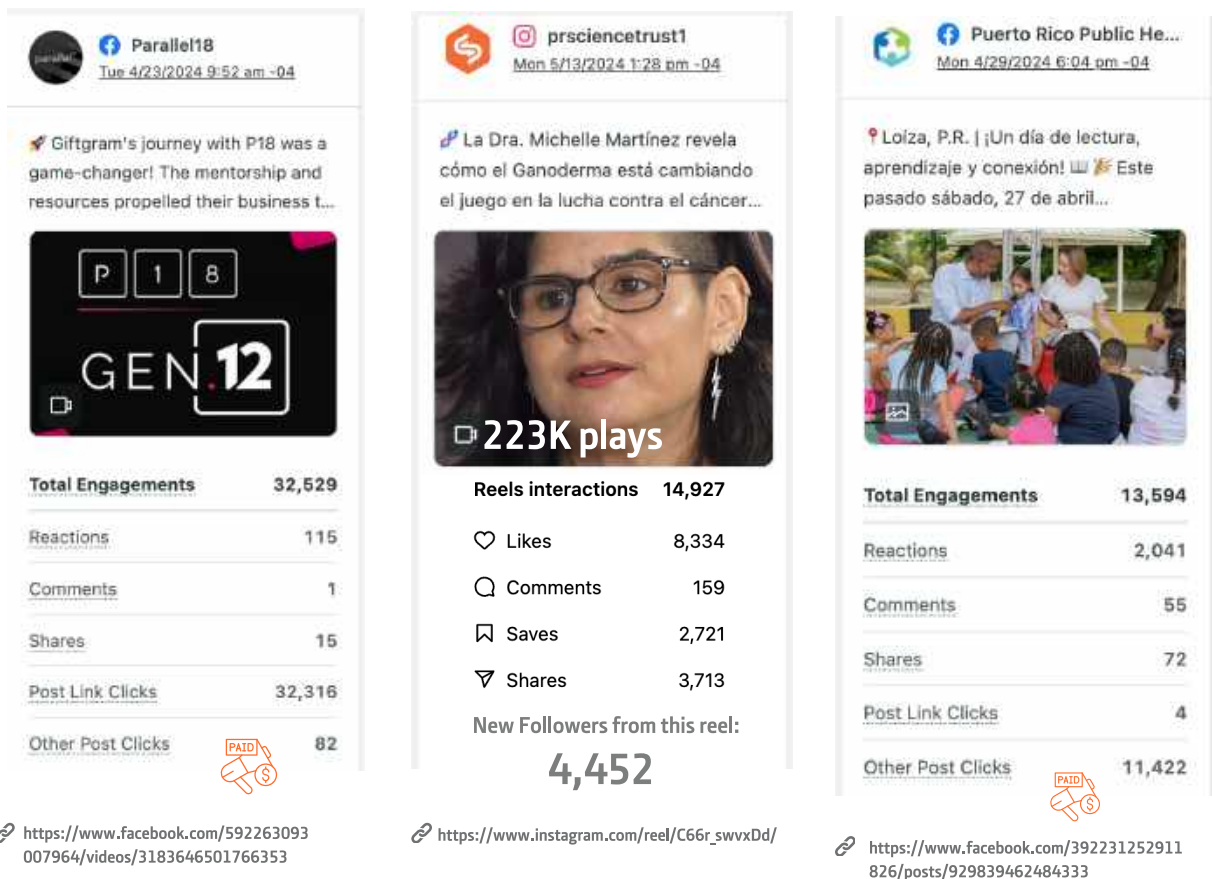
Parallel18
Tue 4/23/2024 9:52 am -04

🚀 Giftgram's journey with P18 was a game-changer! The mentorship and resources propelled their business t...

P 1 8
GEN.12

| Total Engagements | 32,529 |
|---|---|
| Reactions | 115 |
| Comments | 1 |
| Shares | 15 |
| Post Link Clicks | 32,316 |
| Other Post Clicks | 82 |

PAID

https://www.facebook.com/592263093007964/videos/3183646501766353

prsciencetrust1
Mon 5/13/2024 1:28 pm -04

🧬 La Dra. Michelle Martínez revela cómo el Ganoderma está cambiando el juego en la lucha contra el cáncer...

223K plays

| Reels interactions | 14,927 |
|---|---|
| Likes | 8,334 |
| Comments | 159 |
| Saves | 2,721 |
| Shares | 3,713 |

New Followers from this reel:
4,452

https://www.instagram.com/reel/C66r_swvxDd/

Puerto Rico Public He...
Mon 4/29/2024 6:04 pm -04

📍Loiza, P.R. | ¡Un día de lectura, aprendizaje y conexión! 📖 🎉 Este pasado sábado, 27 de abril...

| Total Engagements | 13,594 |
|---|---|
| Reactions | 2,041 |
| Comments | 55 |
| Shares | 72 |
| Post Link Clicks | 4 |
| Other Post Clicks | 11,422 |

PAID

https://www.facebook.com/392231252911826/posts/929839462484333